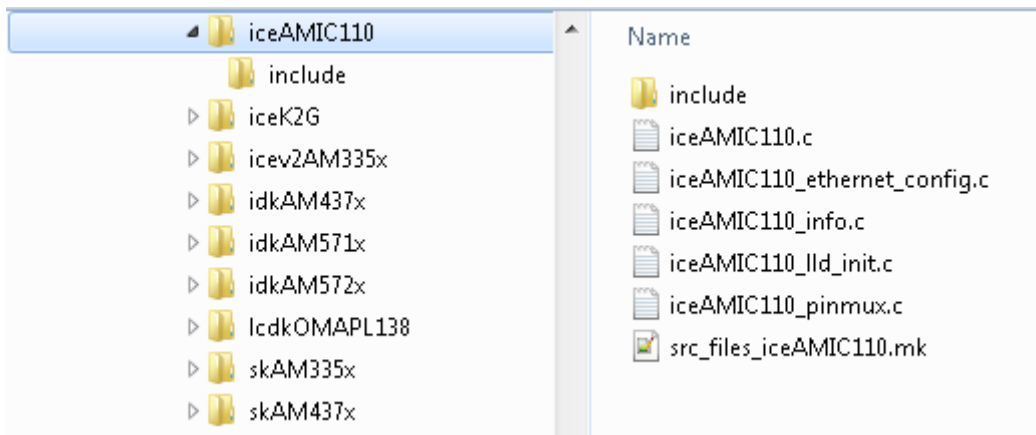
iceAMIC110
include
iceK2G
icev2AM335x
idkAM437x
idkAM571x
idkAM572x
lcdkOMAPL138
skAM335x
skAM437x

Name
include
iceAMIC110.c
iceAMIC110_ethernet_config.c
iceAMIC110_info.c
iceAMIC110_lld_init.c
iceAMIC110_pinmux.c
src_files_iceAMIC110.mk